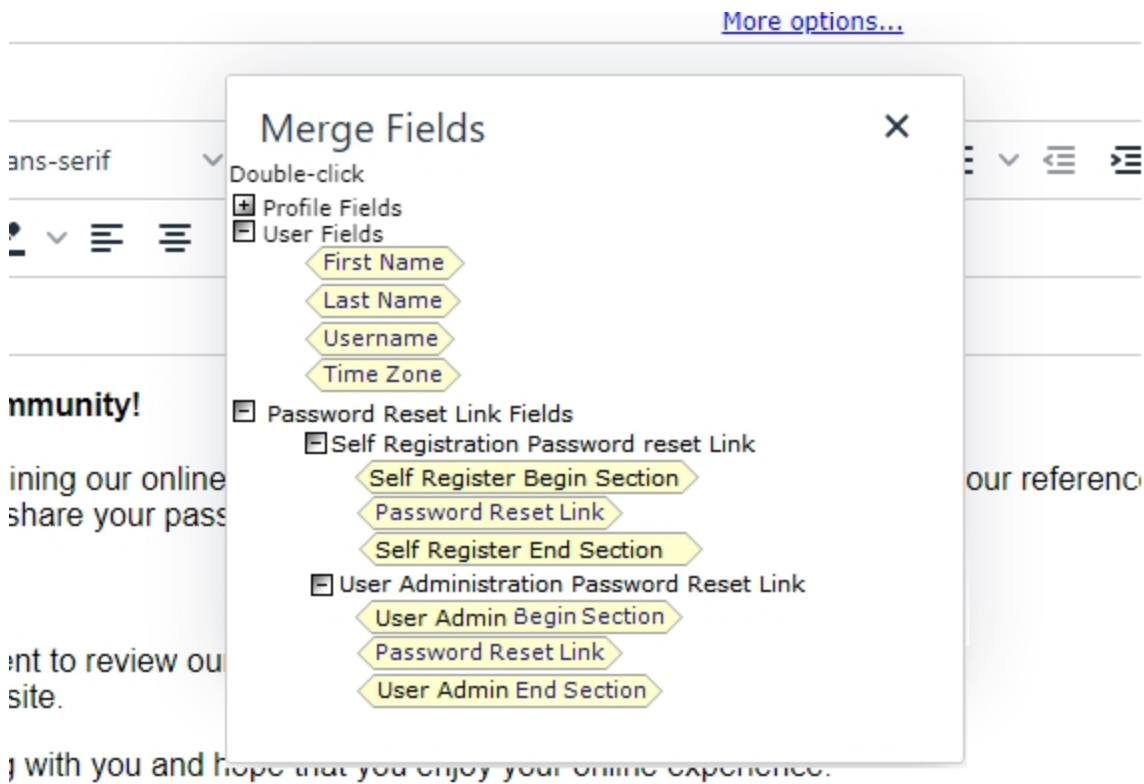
More options...

ans-serif

Merge Fields

×

Double-click

Profile Fields
User Fields
First Name
Last Name
Username
Time Zone

Password Reset Link Fields
Self Registration Password reset Link
Self Register Begin Section
Password Reset Link
Self Register End Section
User Administration Password Reset Link
User Admin Begin Section
Password Reset Link
User Admin End Section

nmunity!

ining our online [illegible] our referenc
share your pass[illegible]

ent to review ou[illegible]
site.

g with you and h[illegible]